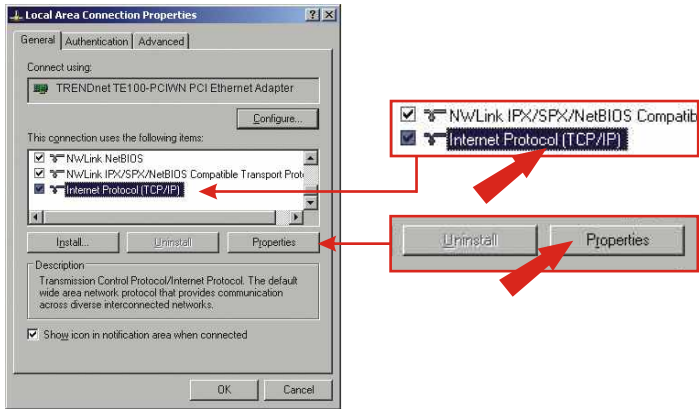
Local Area Connection Properties

?
X

General
Authentication
Advanced

Connect using:

TRENDnet TE100-PCIWN PCI Ethernet Adapter

Configure...

This connection uses the following items:

NWLink NetBIOS
NWLink IPX/SPX/NetBIOS Compatible Transport Proto
Internet Protocol (TCP/IP)

Install...
Uninstall
Properties

Description

Transmission Control Protocol/Internet Protocol. The default wide area network protocol that provides communication across diverse interconnected networks.

Show icon in notification area when connected

OK
Cancel

NWLink IPX/SPX/NetBIOS Compatib
Internet Protocol (TCP/IP)

Uninstall
Properties